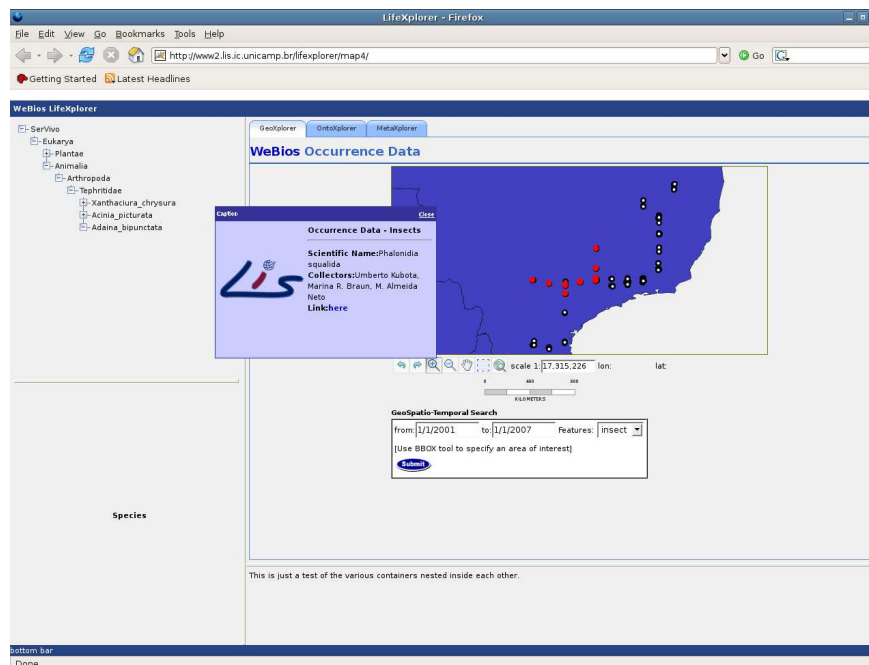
LifeXplorer - Firefox

File Edit View Go Bookmarks Tools Help

http://www2.lis.ic.unicamp.br/lifexplorer/map4/

Go

Getting Started Latest Headlines

WeBios LifeXplorer

SerVivo
Eukarya
Plantae
Animalia
Arthropoda
Tephritidae
Xanthaciura_chrysura
Acinia_picturata
Adaina_bipunctata

GeoXplorer OntoXplorer MetaXplorer

WeBios Occurrence Data

Caption Close

Occurrence Data - Insects

Scientific Name:Phalonidia squalida
Collectors:Umberto Kubota, Marina R. Braun, M. Almeida Neto
Link:here

scale 1: 17,315,226 lon: lat:

0 400 800
KILOMETERS

GeoSpatio-Temporal Search

from: 1/1/2001 to: 1/1/2007 Features: insect

[Use BBOX tool to specify an area of interest]

Submit

Species

This is just a test of the various containers nested inside each other.

bottom bar

Done